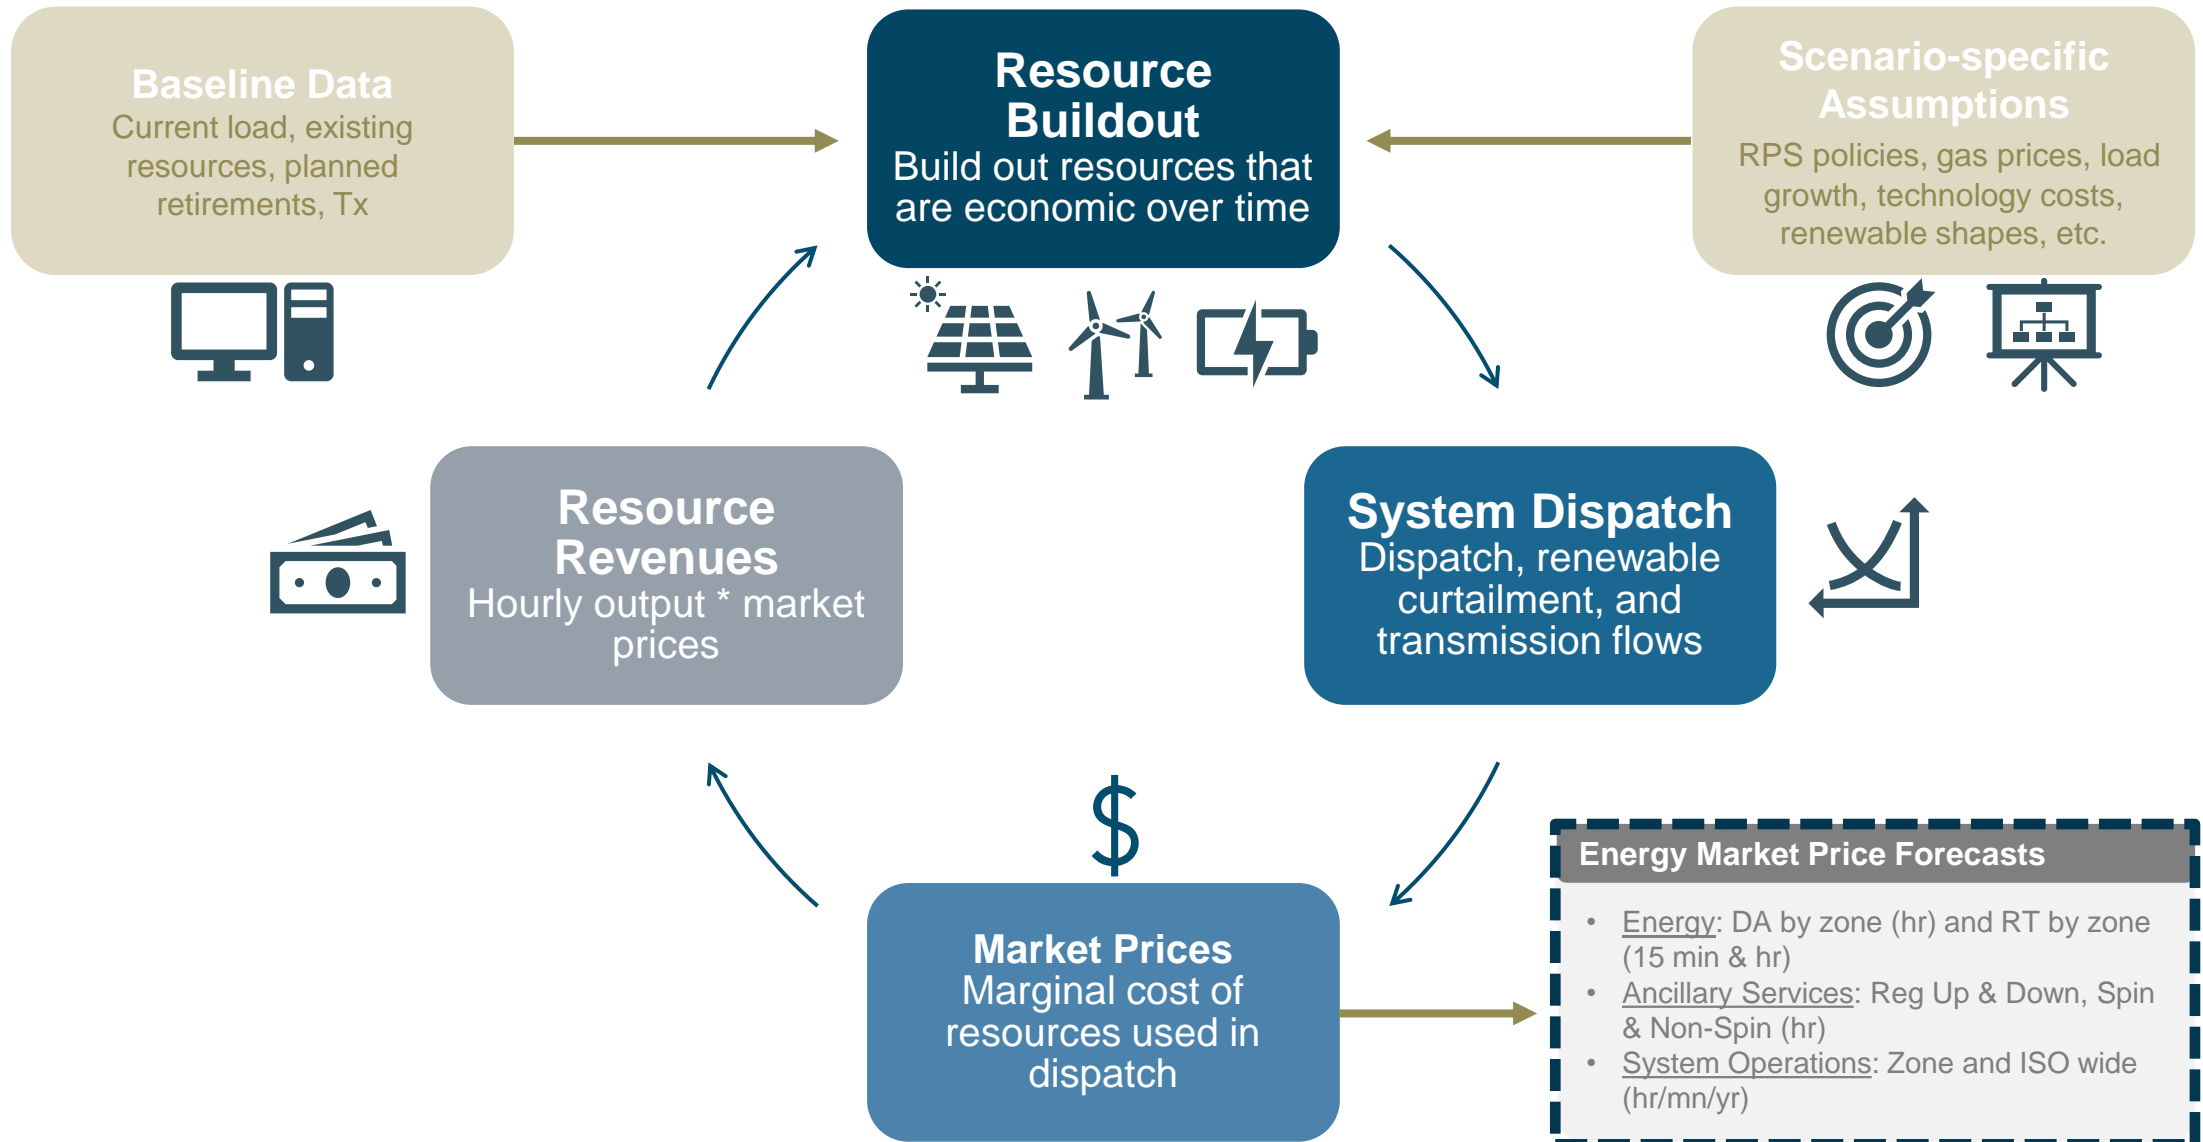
Baseline Data
Current load, existing resources, planned retirements, Tx

Resource Buildout
Build out resources that are economic over time

Scenario-specific Assumptions
RPS policies, gas prices, load growth, technology costs, renewable shapes, etc.

Resource Revenues
Hourly output * market prices

System Dispatch
Dispatch, renewable curtailment, and transmission flows

$

Market Prices
Marginal cost of resources used in dispatch

Energy Market Price Forecasts

• Energy: DA by zone (hr) and RT by zone (15 min & hr)
• Ancillary Services: Reg Up & Down, Spin & Non-Spin (hr)
• System Operations: Zone and ISO wide (hr/mn/yr)